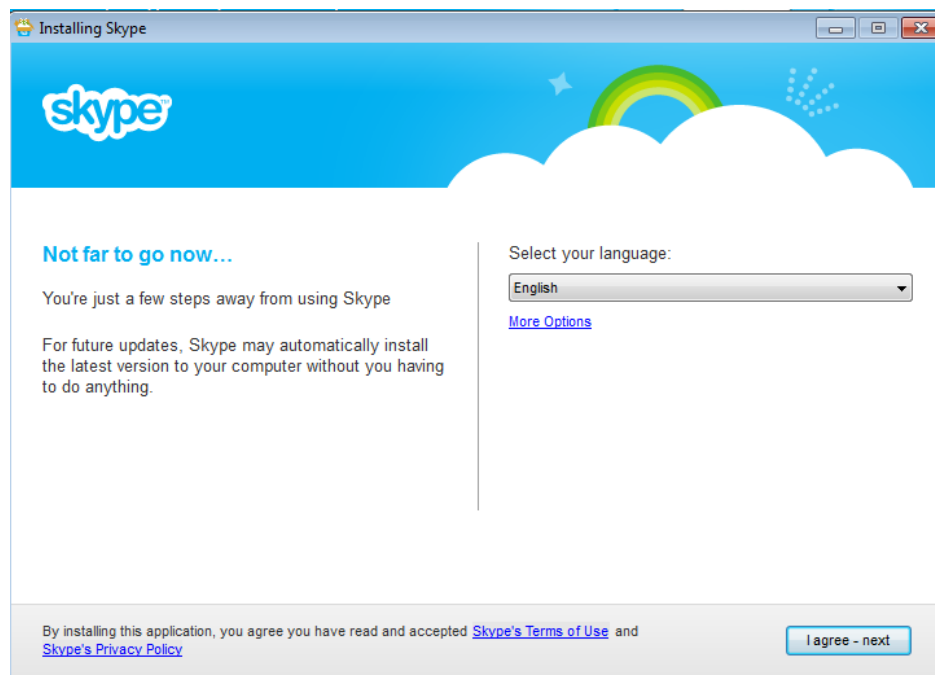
Installing Skype

skype

Not far to go now…

You're just a few steps away from using Skype

For future updates, Skype may automatically install the latest version to your computer without you having to do anything.

Select your language:

English

More Options

By installing this application, you agree you have read and accepted Skype's Terms of Use and Skype's Privacy Policy

I agree - next